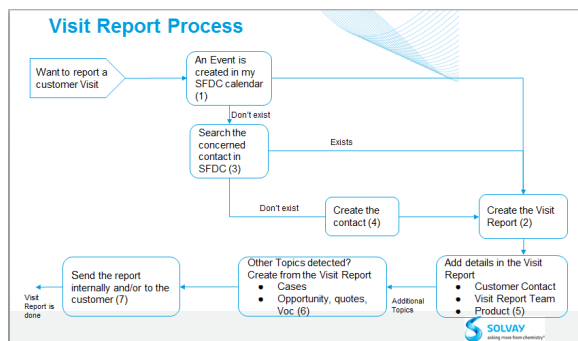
Visit Report Process

Want to report a customer Visit

An Event is created in my SFDC calendar (1)

Don't exist

Search the concerned contact in SFDC (3)

Exists

Don't exist

Create the contact (4)

Create the Visit Report (2)

Add details in the Visit Report
- Customer Contact
- Visit Report Team
- Product (5)

Additional Topics

Other Topics detected? Create from the Visit Report
- Cases
- Opportunity, quotes, Voc (6)

Send the report internally and/or to the customer (7)

Visit Report is done

SOLVAY
asking more from chemistry®